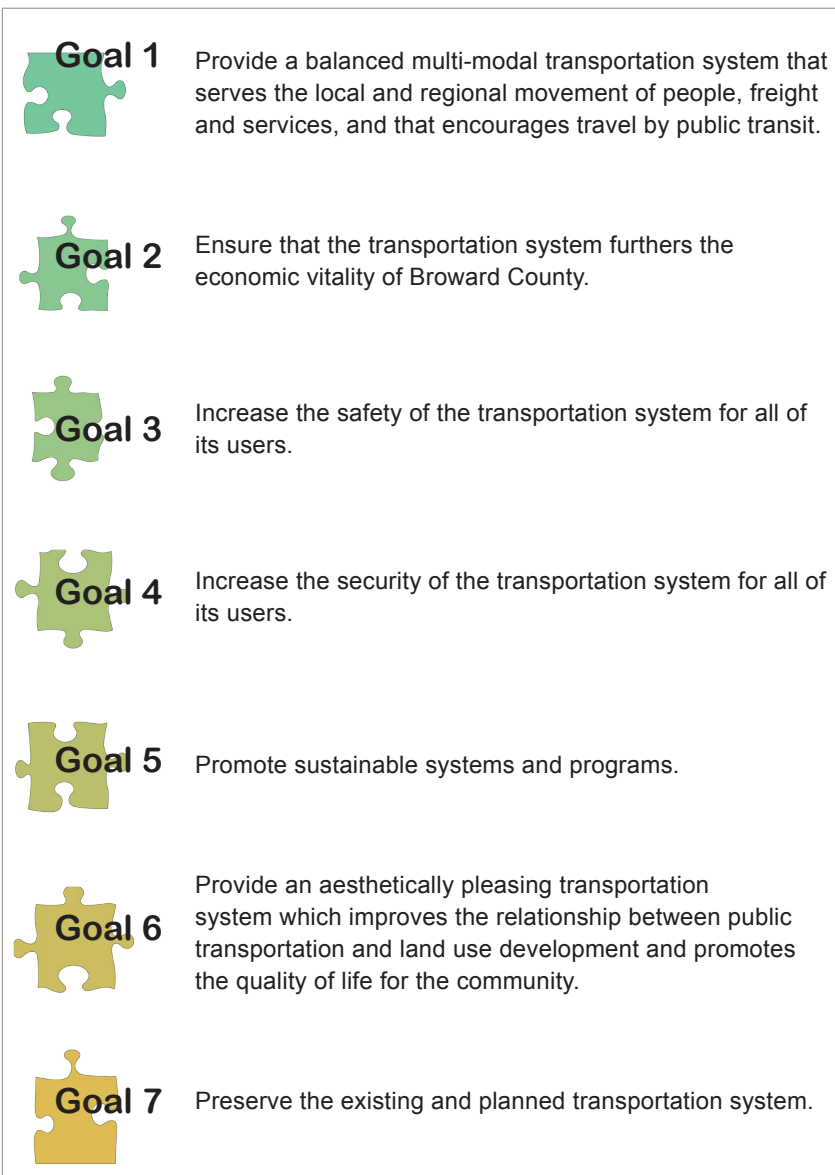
Goal 1 Provide a balanced multi-modal transportation system that serves the local and regional movement of people, freight and services, and that encourages travel by public transit.

Goal 2 Ensure that the transportation system furthers the economic vitality of Broward County.

Goal 3 Increase the safety of the transportation system for all of its users.

Goal 4 Increase the security of the transportation system for all of its users.

Goal 5 Promote sustainable systems and programs.

Goal 6 Provide an aesthetically pleasing transportation system which improves the relationship between public transportation and land use development and promotes the quality of life for the community.

Goal 7 Preserve the existing and planned transportation system.